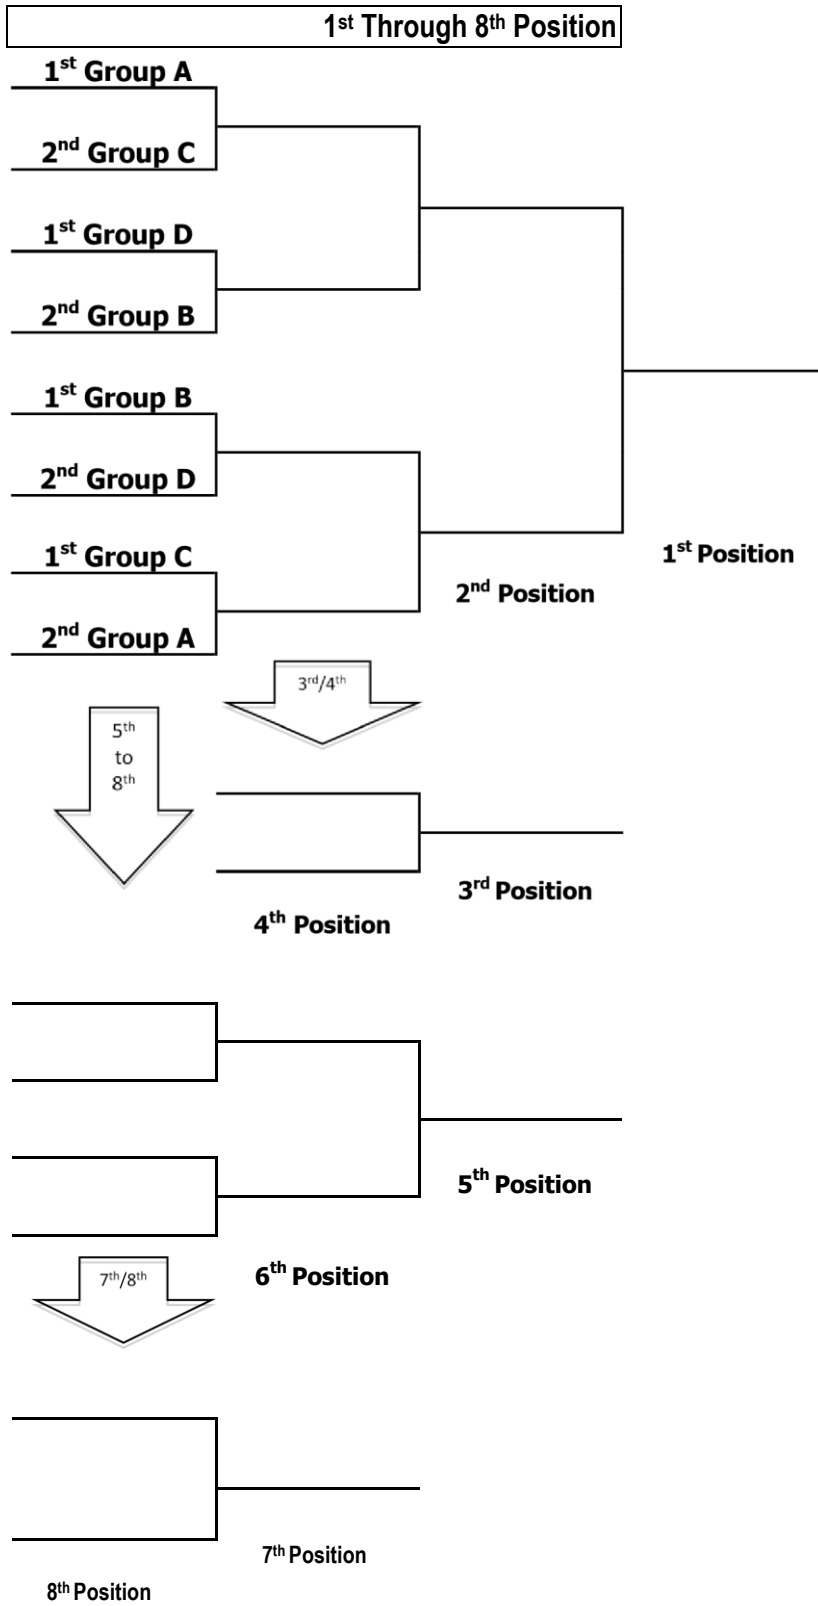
1st Through 8th Position

1st Group A

2nd Group C

1st Group D

2nd Group B

1st Group B

2nd Group D

1st Group C

2nd Group A

1st Position

2nd Position

3rd/4th

5th to 8th

3rd Position

4th Position

5th Position

6th Position

7th/8th

7th Position

8th Position